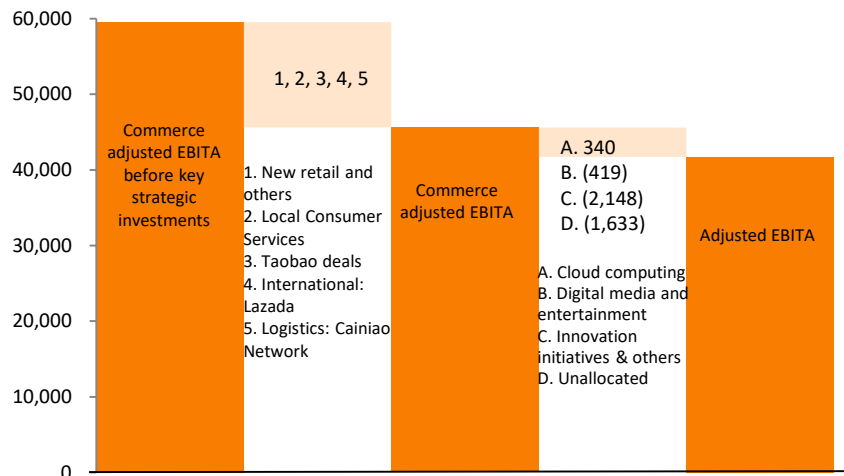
60,000
50,000
40,000
30,000
20,000
10,000
0

Commerce adjusted EBITA before key strategic investments

1, 2, 3, 4, 5

1. New retail and others
2. Local Consumer Services
3. Taobao deals
4. International: Lazada
5. Logistics: Cainiao Network

Commerce adjusted EBITA

A. 340
B. (419)
C. (2,148)
D. (1,633)

A. Cloud computing
B. Digital media and entertainment
C. Innovation initiatives & others
D. Unallocated

Adjusted EBITA